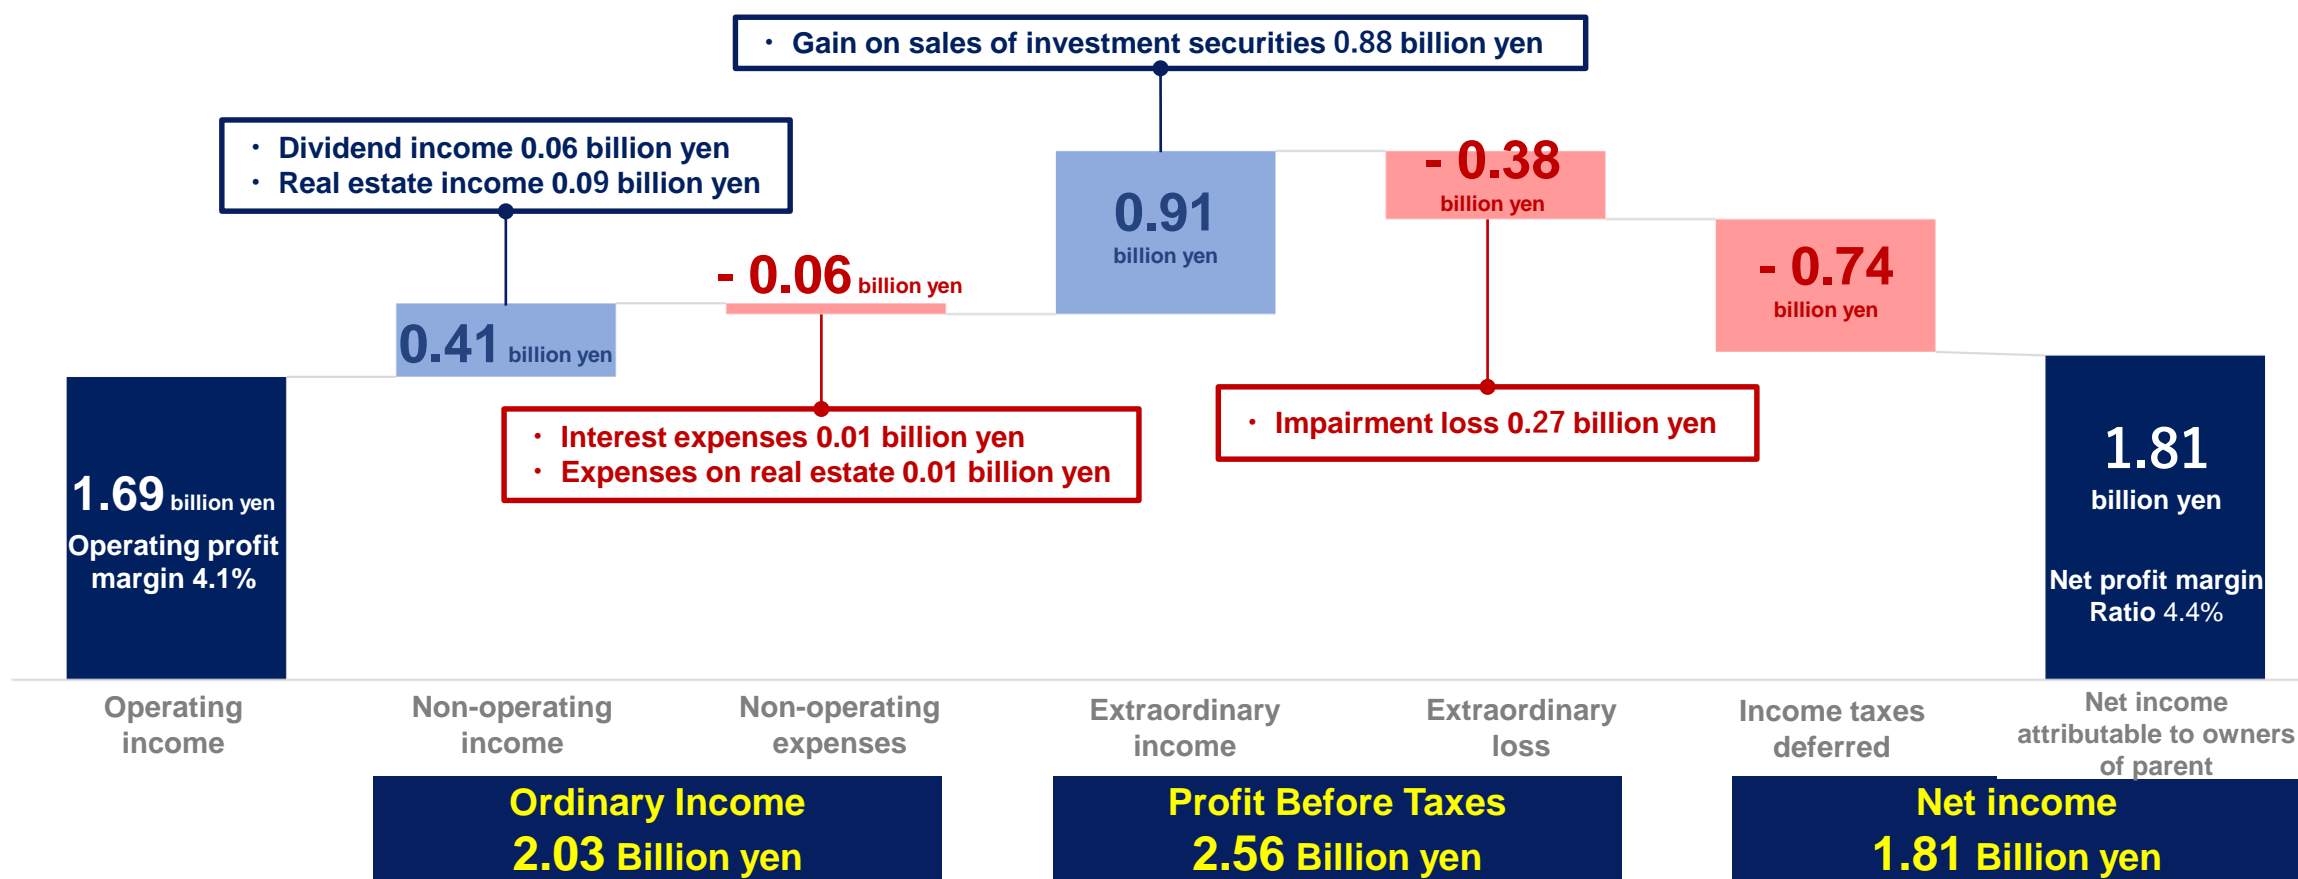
・ Gain on sales of investment securities 0.88 billion yen

・ Dividend income 0.06 billion yen
・ Real estate income 0.09 billion yen

0.91 billion yen

- 0.38 billion yen

- 0.06 billion yen

- 0.74 billion yen

0.41 billion yen

・ Interest expenses 0.01 billion yen
・ Expenses on real estate 0.01 billion yen

・ Impairment loss 0.27 billion yen

1.69 billion yen
Operating profit margin 4.1%

1.81 billion yen
Net profit margin Ratio 4.4%

Operating income

Non-operating income

Non-operating expenses

Extraordinary income

Extraordinary loss

Income taxes deferred

Net income attributable to owners of parent

Ordinary Income
2.03 Billion yen

Profit Before Taxes
2.56 Billion yen

Net income
1.81 Billion yen